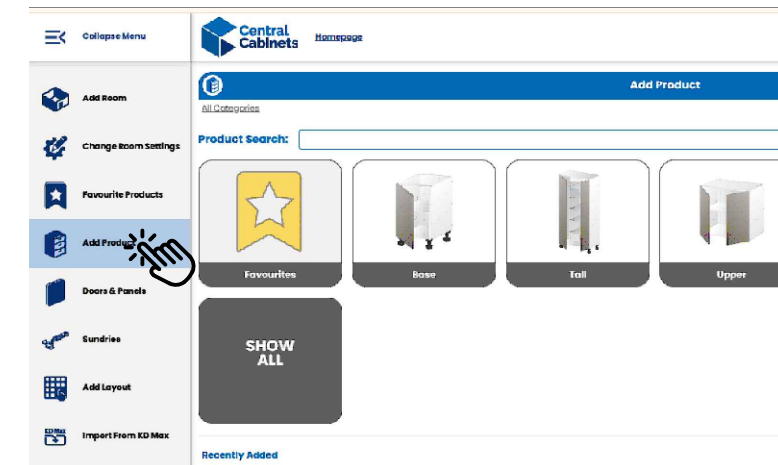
Collapse Menu

Central Cabinets

Homepage

Add Room

Change Room Settings

Favourite Products

Add Produ

Doors & Panels

Sundries

Add Layout

KD Max

Import From KD Max

Add Product

All Categories

Product Search:

Favourites

Base

Tall

Upper

SHOW ALL

Recently Added